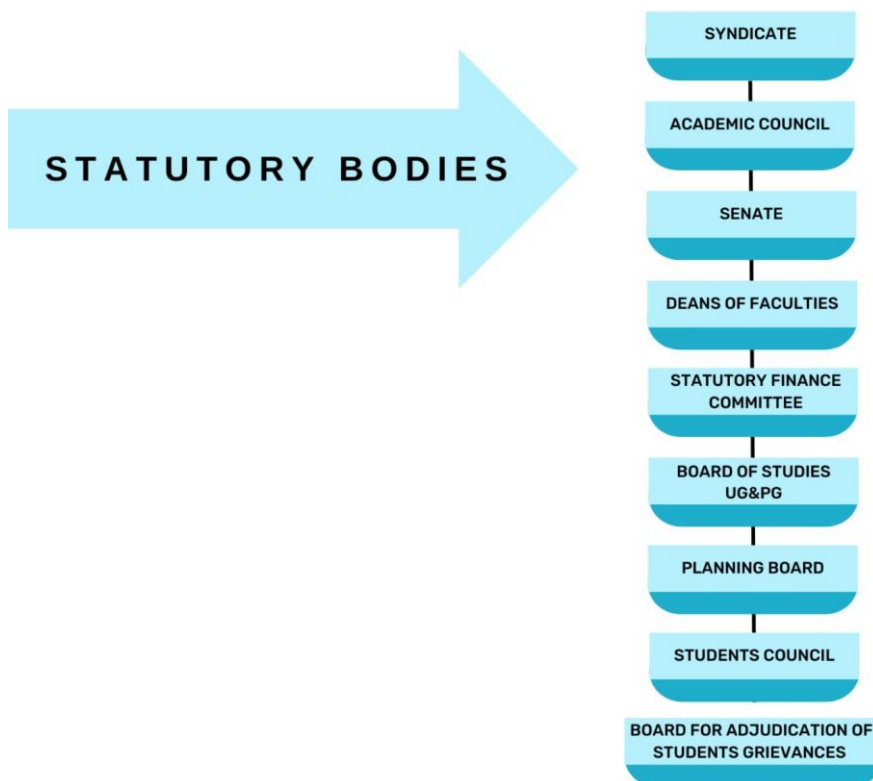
STATUTORY BODIES

SYNDICATE

ACADEMIC COUNCIL

SENATE

DEANS OF FACULTIES

STATUTORY FINANCE COMMITTEE

BOARD OF STUDIES UG&PG

PLANNING BOARD

STUDENTS COUNCIL

BOARD FOR ADJUDICATION OF STUDENTS GRIEVANCES